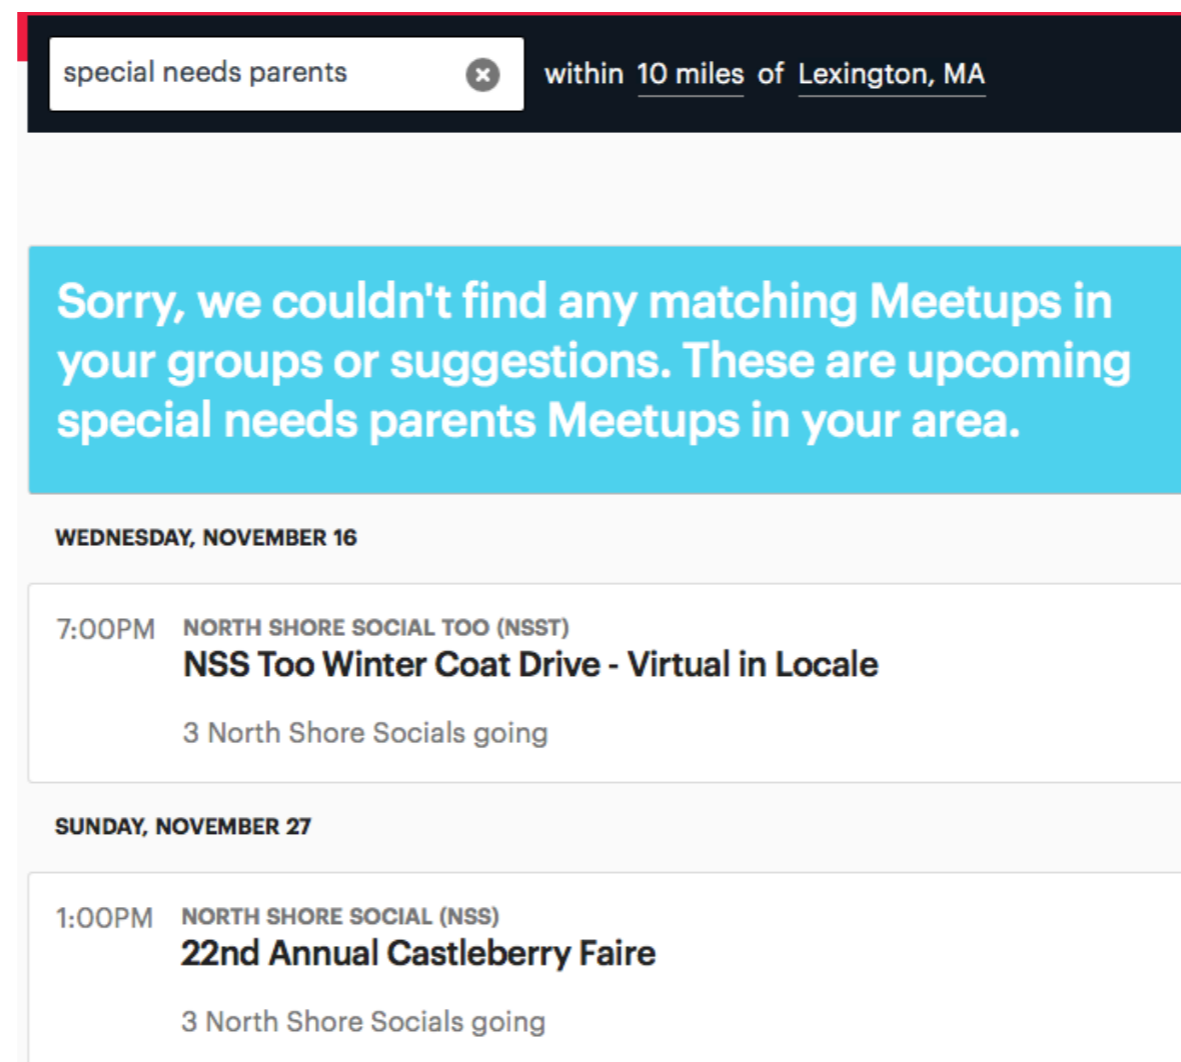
special needs parents

within 10 miles of Lexington, MA

Sorry, we couldn't find any matching Meetups in your groups or suggestions. These are upcoming special needs parents Meetups in your area.

WEDNESDAY, NOVEMBER 16

7:00PM NORTH SHORE SOCIAL TOO (NSST)
NSS Too Winter Coat Drive - Virtual in Locale

3 North Shore Socials going

SUNDAY, NOVEMBER 27

1:00PM NORTH SHORE SOCIAL (NSS)
22nd Annual Castleberry Faire

3 North Shore Socials going